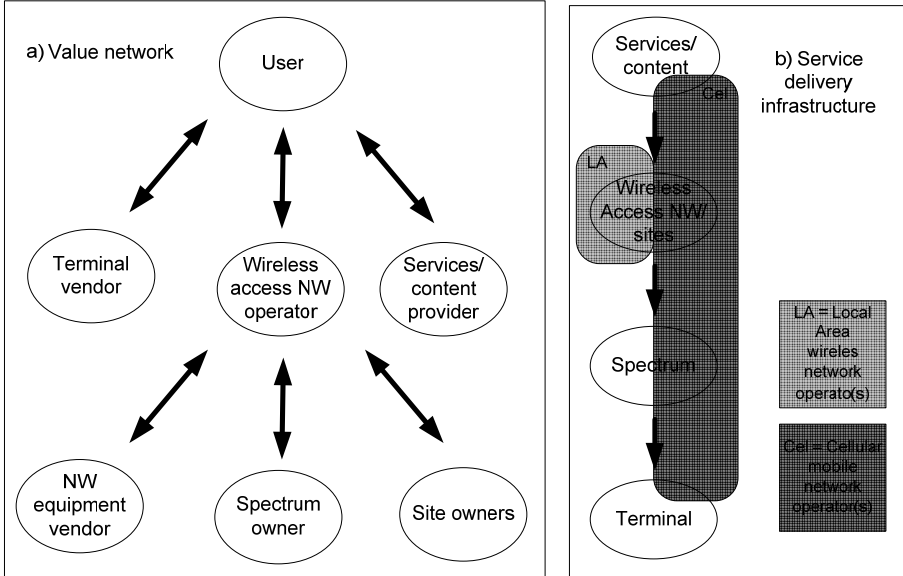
a) Value network

User

Terminal vendor

Wireless access NW operator

Services/ content provider

NW equipment vendor

Spectrum owner

Site owners

Services/ content

b) Service delivery infrastructure

Cel

LA

Wireless Access NW/ sites

Spectrum

Terminal

LA = Local Area wireles network operato(s)

Cel = Cellular mobile network operator(s)